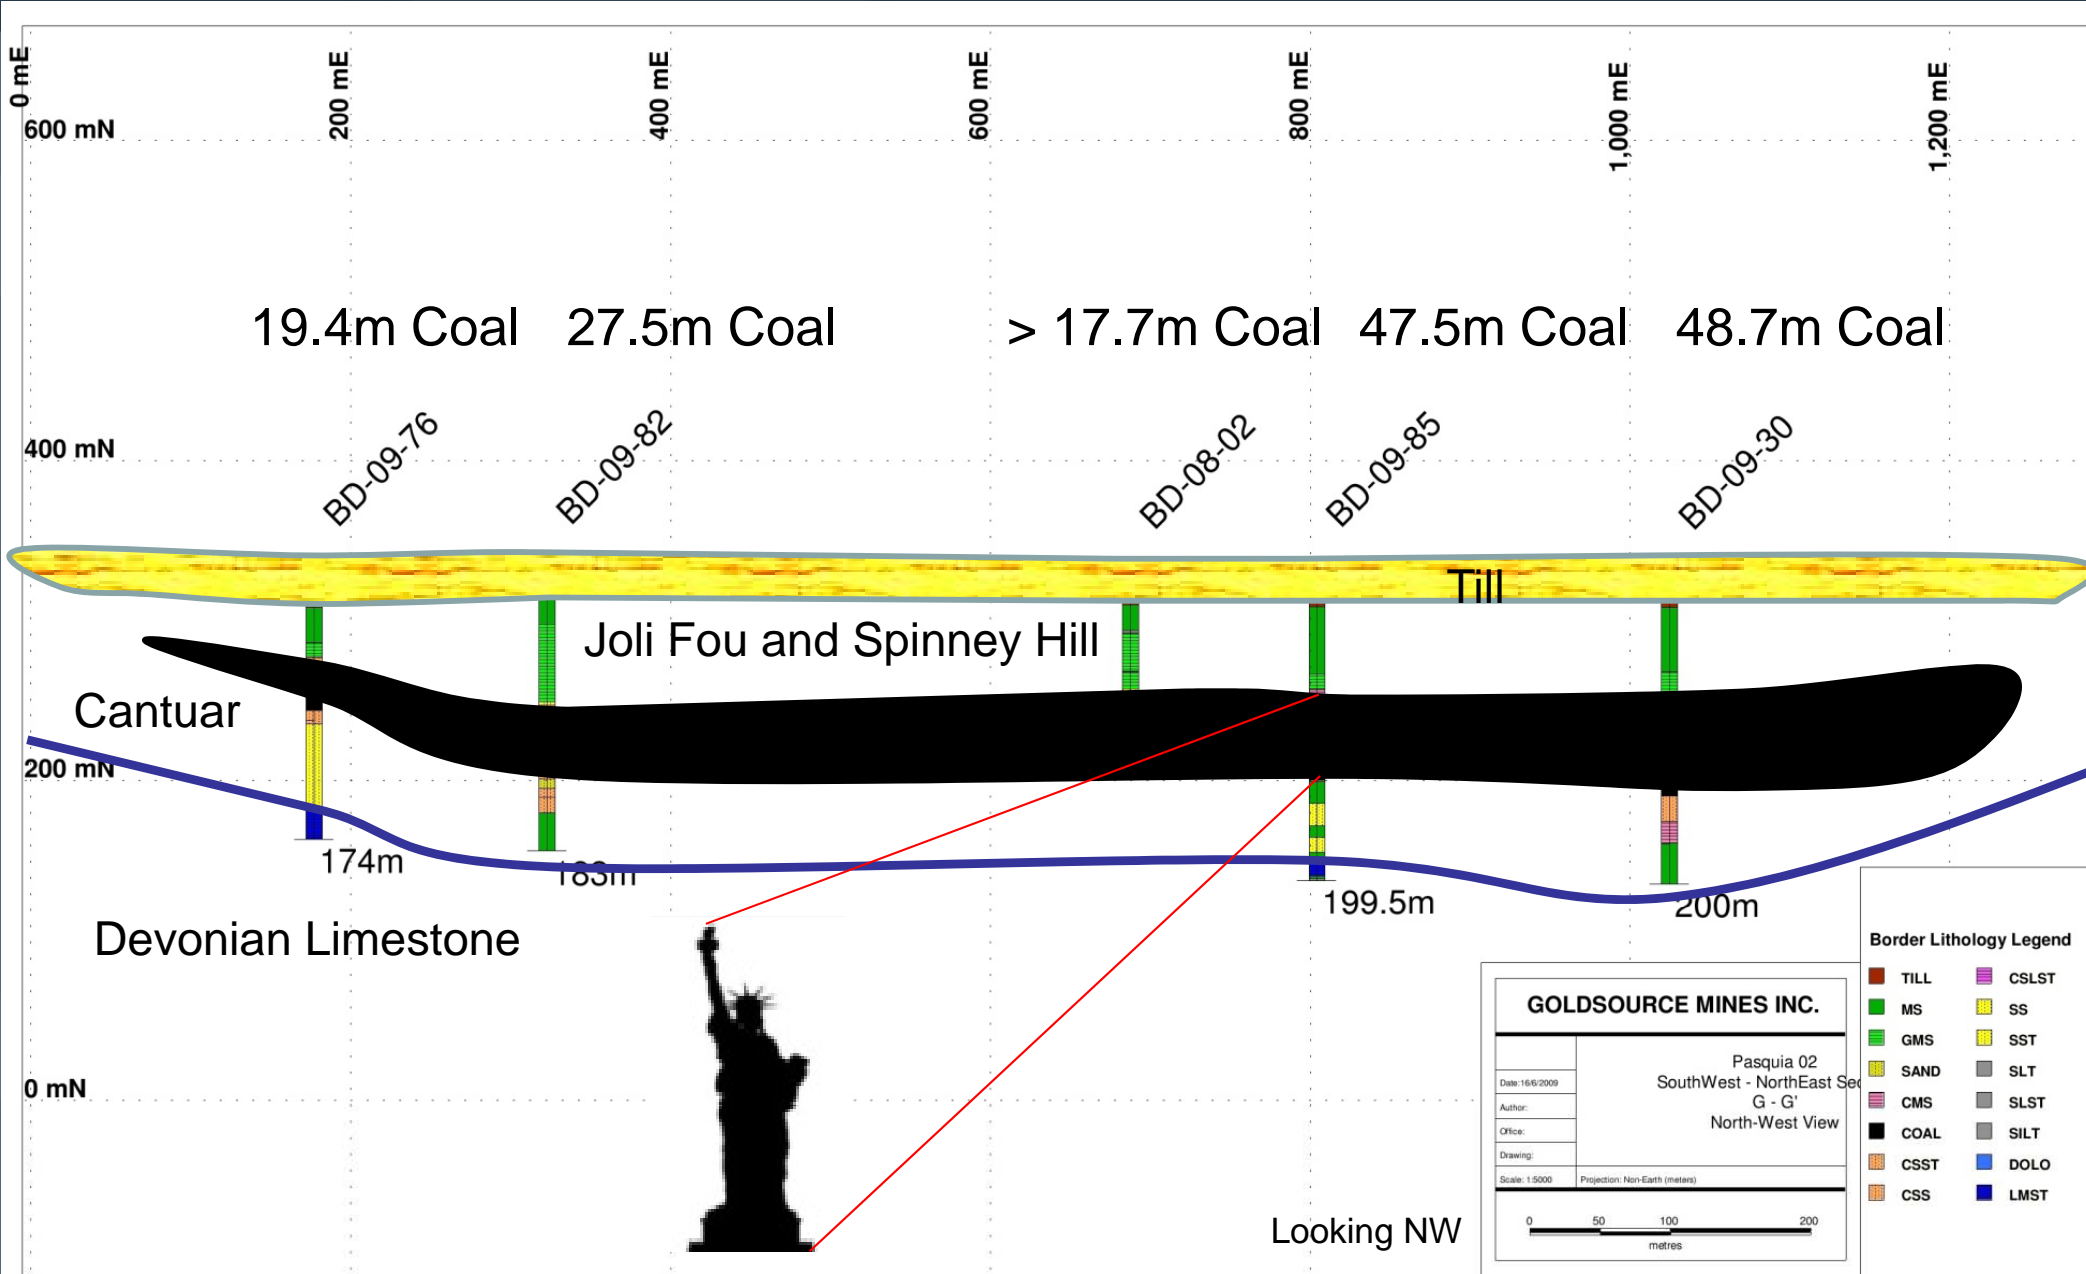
0 mE
200 mE
400 mE
600 mE
800 mE
1,000 mE
1,200 mE

600 mN

19.4m Coal 27.5m Coal > 17.7m Coal 47.5m Coal 48.7m Coal

400 mN

BD-09-76
BD-09-82
BD-08-02
BD-09-85
BD-09-30

Till

Joli Fou and Spinney Hill

Cantuar

200 mN

174m
183m
199.5m
200m

Devonian Limestone

0 mN

Border Lithology Legend

| | |
|---|---|
| TILL | CSLST |
| MS | SS |
| GMS | SST |
| SAND | SLT |
| CMS | SLST |
| COAL | SILT |
| CSST | DOLO |
| CSS | LMST |

GOLDSOURCE MINES INC.
Pasquia 02
SouthWest - NorthEast Se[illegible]
G - G'
North-West View
Date:16/6/2009
Author:
Office:
Drawing:
Scale: 1:5000
Projection: Non-Earth (meters)
0 50 100 200
metres

Looking NW